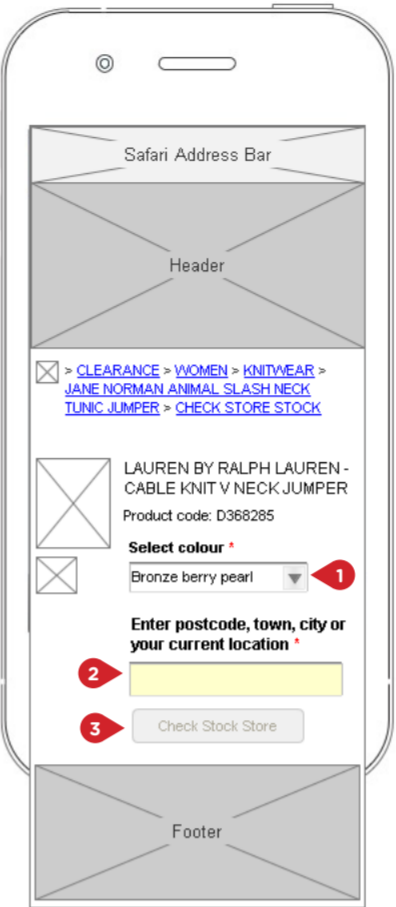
Safari Address Bar

Header

> CLEARANCE > WOMEN > KNITWEAR > JANE NORMAN ANIMAL SLASH NECK TUNIC JUMPER > CHECK STORE STOCK

LAUREN BY RALPH LAUREN - CABLE KNIT V NECK JUMPER

Product code: D368285

Select colour *

Bronze berry pearl

1

Enter postcode, town, city or your current location *

2

3

Check Stock Store

Footer